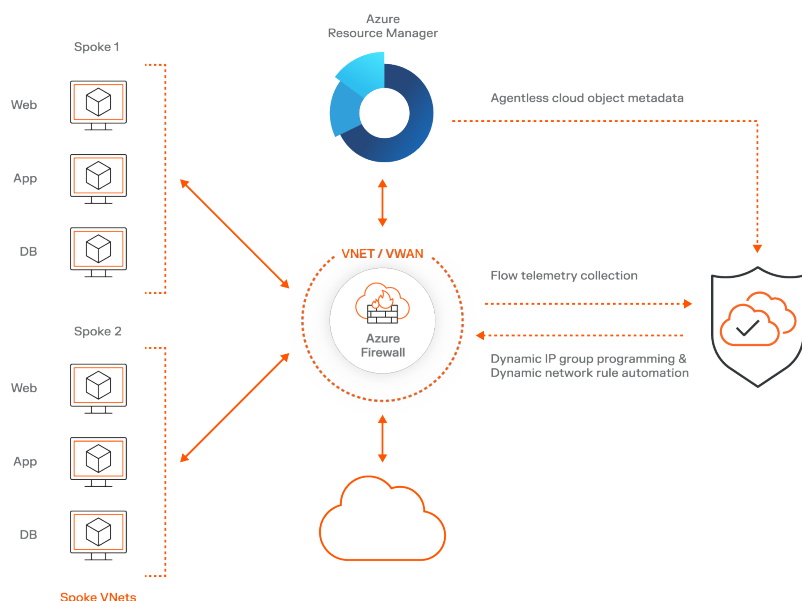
Azure
Resource Manager

Spoke 1

Web

App

DB

Agentless cloud object metadata

VNET / VWAN

Azure
Firewall

Flow telemetry collection

Dynamic IP group programming &
Dynamic network rule automation

Spoke 2

Web

App

DB

Spoke VNets